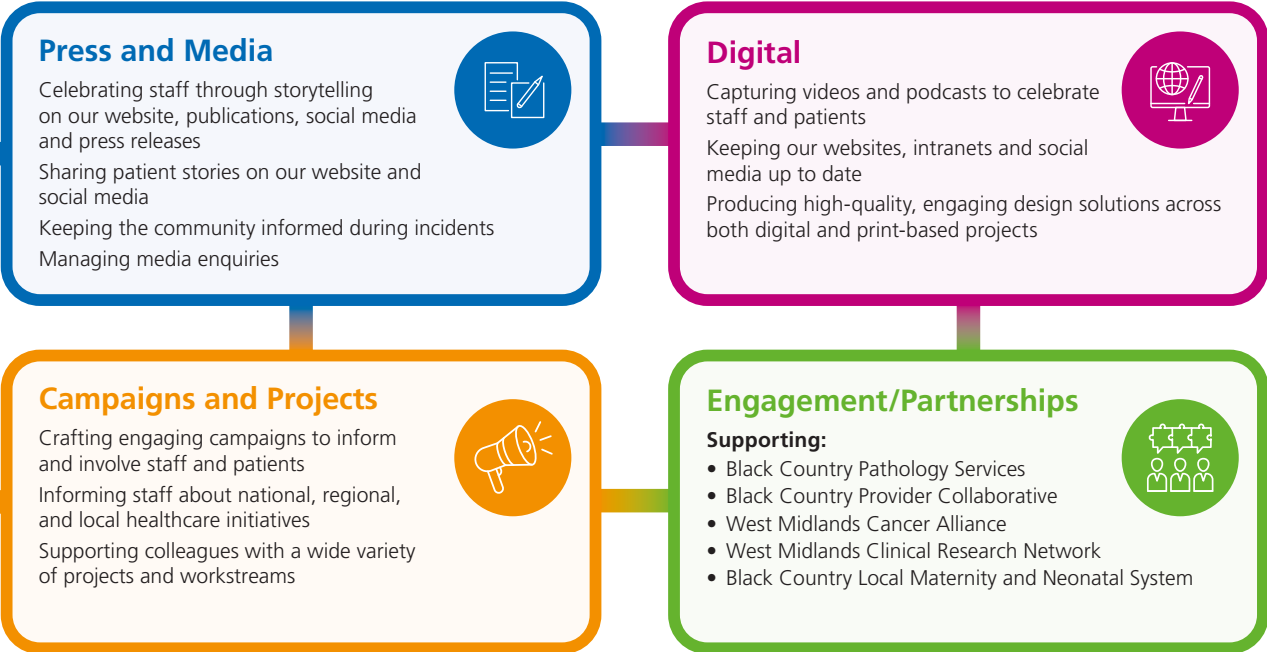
Press and Media

Celebrating staff through storytelling on our website, publications, social media and press releases

Sharing patient stories on our website and social media

Keeping the community informed during incidents

Managing media enquiries

Digital

Capturing videos and podcasts to celebrate staff and patients

Keeping our websites, intranets and social media up to date

Producing high-quality, engaging design solutions across both digital and print-based projects

Campaigns and Projects

Crafting engaging campaigns to inform and involve staff and patients

Informing staff about national, regional, and local healthcare initiatives

Supporting colleagues with a wide variety of projects and workstreams

Engagement/Partnerships

Supporting:

• Black Country Pathology Services
• Black Country Provider Collaborative
• West Midlands Cancer Alliance
• West Midlands Clinical Research Network
• Black Country Local Maternity and Neonatal System